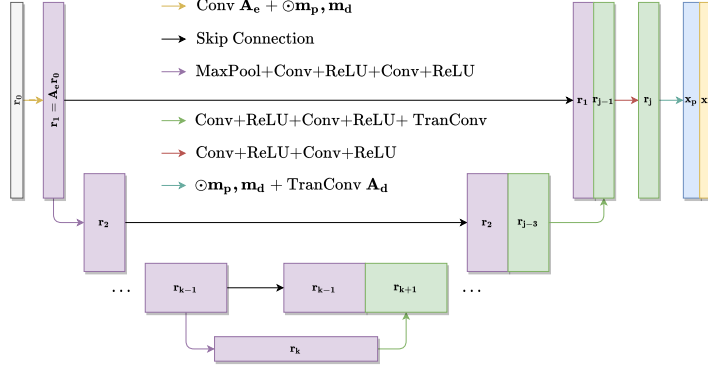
Conv $\mathbf{A_e} + \odot\mathbf{m_p}, \mathbf{m_d}$

Skip Connection

MaxPool+Conv+ReLU+Conv+ReLU

Conv+ReLU+Conv+ReLU+ TranConv

Conv+ReLU+Conv+ReLU

$\odot\mathbf{m_p}, \mathbf{m_d}$ + TranConv $\mathbf{A_d}$

$\mathbf{r_0}$

$\mathbf{r_1} = \mathbf{A_e r_0}$

$\mathbf{r_1}$

$\mathbf{r_{j-1}}$

$\mathbf{r_j}$

$\mathbf{x_p}$

$\mathbf{x}$

$\mathbf{r_2}$

$\mathbf{r_2}$

$\mathbf{r_{j-3}}$

...

$\mathbf{r_{k-1}}$

$\mathbf{r_{k-1}}$

$\mathbf{r_{k+1}}$

...

$\mathbf{r_k}$